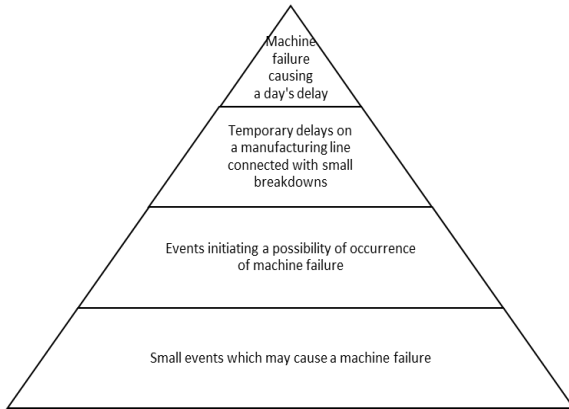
Machine failure causing a day's delay

Temporary delays on a manufacturing line connected with small breakdowns

Events initiating a possibility of occurrence of machine failure

Small events which may cause a machine failure